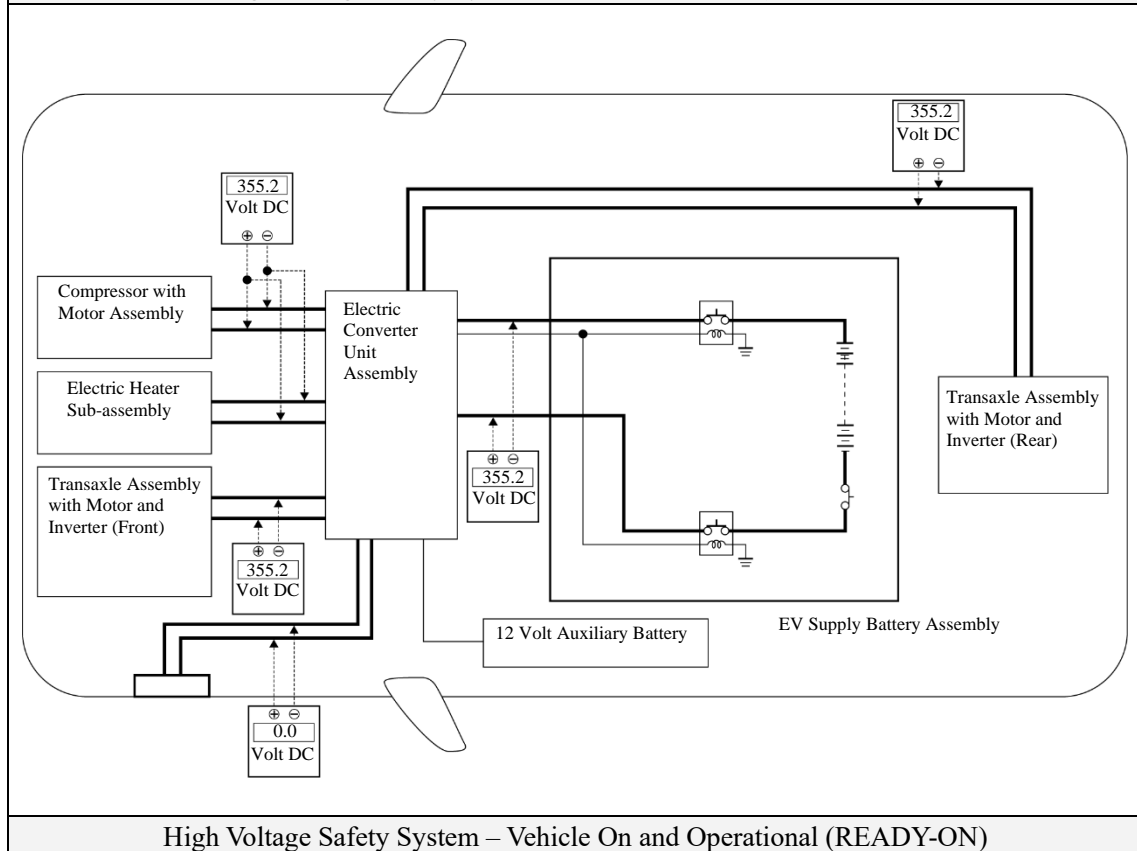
355.2
Volt DC
⊕ ⊖

355.2
Volt DC
⊕ ⊖

Compressor with Motor Assembly

Electric Converter Unit Assembly

Electric Heater Sub-assembly

Transaxle Assembly with Motor and Inverter (Front)

⊕ ⊖
355.2
Volt DC

⊕ ⊖
355.2
Volt DC

Transaxle Assembly with Motor and Inverter (Rear)

12 Volt Auxiliary Battery

EV Supply Battery Assembly

⊕ ⊖
0.0
Volt DC

High Voltage Safety System – Vehicle On and Operational (READY-ON)